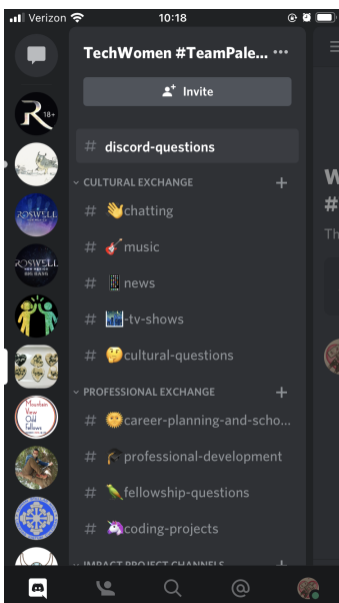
Verizon 10:18

TechWomen #TeamPale... •••

Invite

# discord-questions

CULTURAL EXCHANGE +

# 👋chatting

# 🎸music

# 📱news

# 🌃-tv-shows

# 🤔cultural-questions

PROFESSIONAL EXCHANGE +

# 😊career-planning-and-scho...

# 🎓professional-development

# ✏️fellowship-questions

# 🦄coding-projects

IMPACT PROJECT CHANNELS +

W
#
Th

R 18+

ROSWELL

ROSWELL

Mountain View Odd Fellows